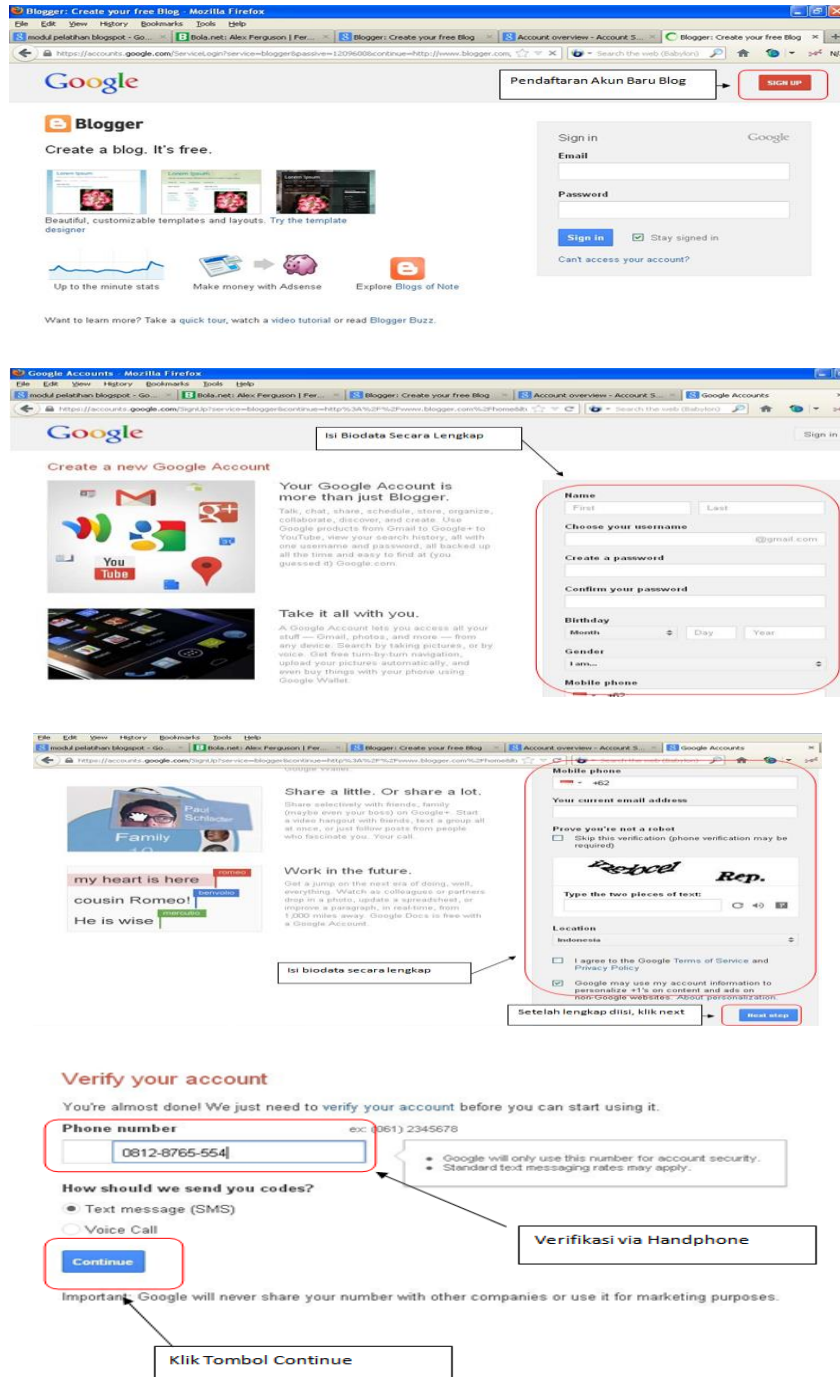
Blogger: Create your free Blog - Mozilla Firefox
File Edit View History Bookmarks Tools Help
modul pelatihan blogspot - Go... | Bola.net: Alex Ferguson | Fer... | Blogger: Create your free Blog | Account overview - Account S... | Blogger: Create your free Blog
https://accounts.google.com/ServiceLogin?service=blogger&passive=1209600&continue=http://www.blogger.com
Google
Pendaftaran Akun Baru Blog
SIGN UP

Blogger
Create a blog. It's free.
Beautiful, customizable templates and layouts. Try the template designer
Up to the minute stats
Make money with Adsense
Explore Blogs of Note
Want to learn more? Take a quick tour, watch a video tutorial or read Blogger Buzz.

Sign in
Google
Email
Password
Sign in
Stay signed in
Can't access your account?

Google Accounts - Mozilla Firefox
File Edit View History Bookmarks Tools Help
modul pelatihan blogspot - Go... | Bola.net: Alex Ferguson | Fer... | Blogger: Create your free Blog | Account overview - Account S... | Google Accounts
https://accounts.google.com/SignUp?service=blogger&continue=http%3A%2F%2Fwww.blogger.com%2Fhome
Google
Sign in
Isi Biodata Secara Lengkap
Create a new Google Account
Your Google Account is more than just Blogger.
Talk, chat, share, schedule, store, organize, collaborate, discover, and create. Use Google products from Gmail to Google+ to YouTube, view your search history, all with one username and password, all backed up all the time and easy to find at (you guessed it) Google.com.
Take it all with you.
A Google Account lets you access all your stuff — Gmail, photos, and more — from any device. Search by taking pictures, or by voice. Get free turn-by-turn navigation, upload your pictures automatically, and even buy things with your phone using Google Wallet.

Name
First
Last
Choose your username
@gmail.com
Create a password
Confirm your password
Birthday
Month
Day
Year
Gender
I am...
Mobile phone
+62

File Edit View History Bookmarks Tools Help
Share a little. Or share a lot.
Share selectively with friends, family (maybe even your boss) on Google+. Start a video hangout with friends, text a group all at once, or just follow posts from people who fascinate you. Your call.
Paul Schindler
Family
Work in the future.
Get a jump on the next era of doing, well, everything. Watch as colleagues or partners drop in a photo, update a spreadsheet, or improve a paragraph, in real-time, from 1,000 miles away. Google Docs is free with a Google Account.
romeo
my heart is here
benvolio
cousin Romeo!
mercutio
He is wise

Mobile phone
+62
Your current email address
Prove you're not a robot
Skip this verification (phone verification may be required)
Rep.
Type the two pieces of text:
Location
Indonesia
I agree to the Google Terms of Service and Privacy Policy
Google may use my account information to personalize +1's on content and ads on non-Google websites. About personalization.
Isi biodata secara lengkap
Setelah lengkap diisi, klik next
Next step

Verify your account
You're almost done! We just need to verify your account before you can start using it.
Phone number
ex: (061) 2345678
0812-8765-554
Google will only use this number for account security.
Standard text messaging rates may apply.
How should we send you codes?
Text message (SMS)
Voice Call
Verifikasi via Handphone
Continue
Important: Google will never share your number with other companies or use it for marketing purposes.
Klik Tombol Continue